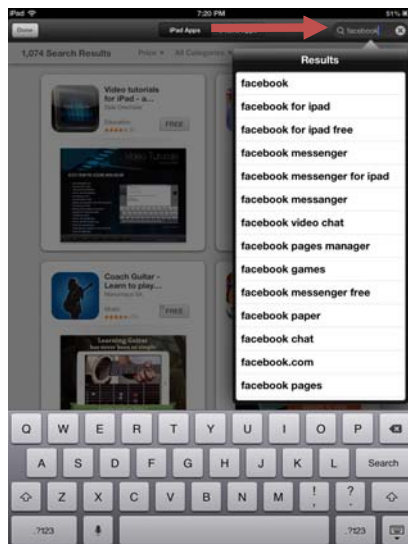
iPad 7:20 PM 51%

Done iPad Apps facebook

1,074 Search Results Price All Categories

Results

facebook
facebook for ipad
facebook for ipad free
facebook messenger
facebook messenger for ipad
facebook messanger
facebook video chat
facebook pages manager
facebook games
facebook messenger free
facebook paper
facebook chat
facebook.com
facebook pages

Video tutorials for iPad - a...
FREE

Video Tutorials

Coach Guitar - Learn to play...
FREE

Learning Guitar

Q W E R T Y U I O P
A S D F G H J K L Search
Z X C V B N M ! ?
.?123 .?123